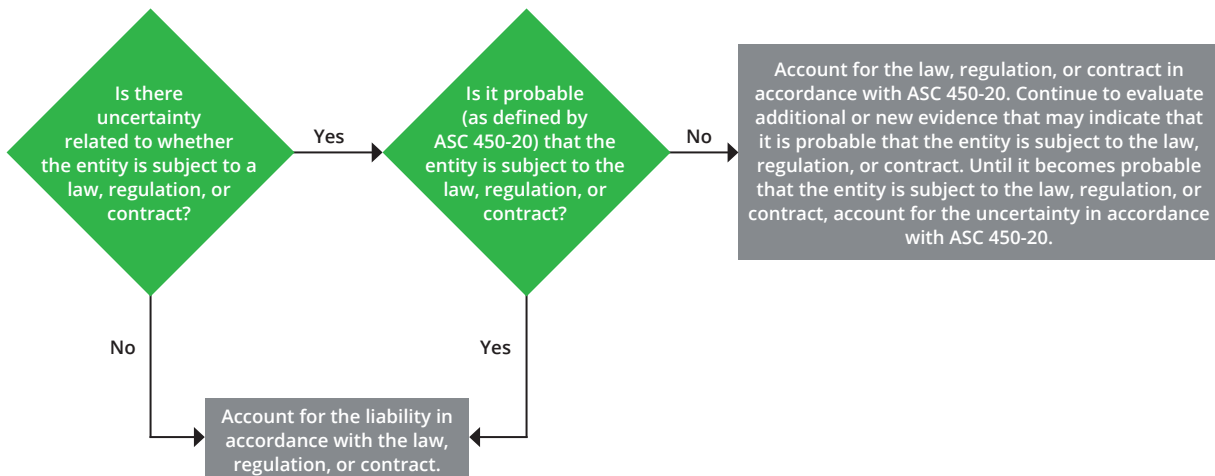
Is there uncertainty related to whether the entity is subject to a law, regulation, or contract?

Yes

Is it probable (as defined by ASC 450-20) that the entity is subject to the law, regulation, or contract?

No

Account for the law, regulation, or contract in accordance with ASC 450-20. Continue to evaluate additional or new evidence that may indicate that it is probable that the entity is subject to the law, regulation, or contract. Until it becomes probable that the entity is subject to the law, regulation, or contract, account for the uncertainty in accordance with ASC 450-20.

No

Yes

Account for the liability in accordance with the law, regulation, or contract.